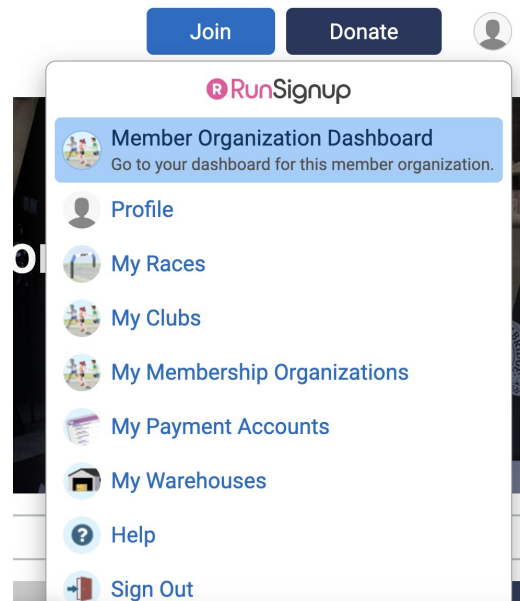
Join Donate

RunSignup

Member Organization Dashboard
Go to your dashboard for this member organization.

Profile

My Races

My Clubs

My Membership Organizations

My Payment Accounts

My Warehouses

Help

Sign Out